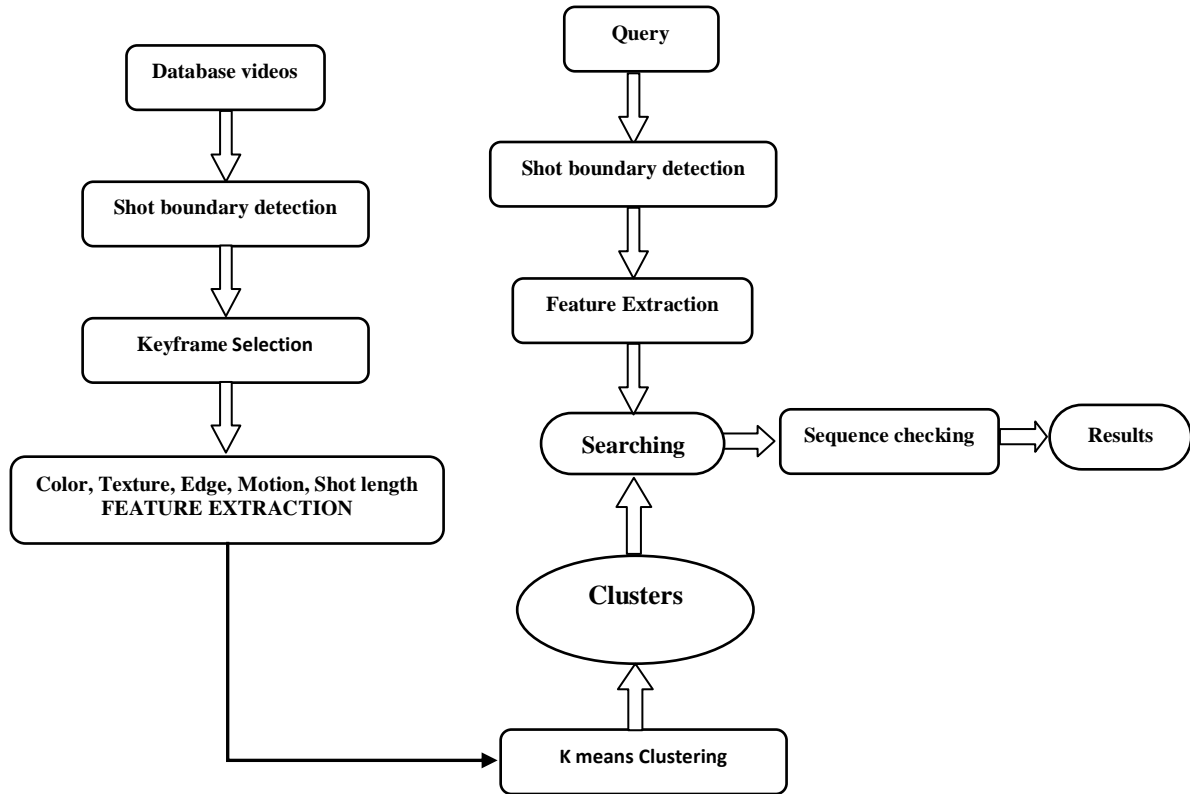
Database videos

Shot boundary detection

Keyframe Selection

Color, Texture, Edge, Motion, Shot length
FEATURE EXTRACTION

Query

Shot boundary detection

Feature Extraction

Searching

Sequence checking

Results

Clusters

K means Clustering